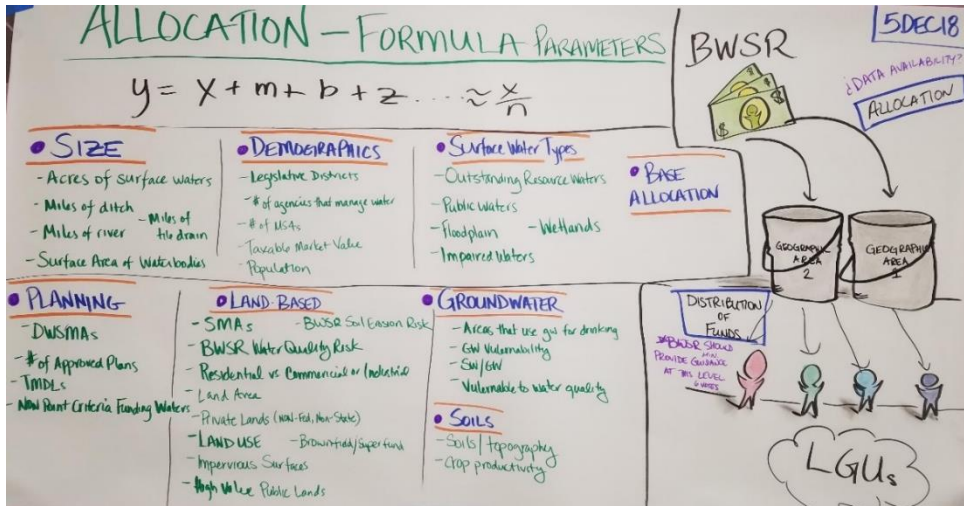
ALLOCATION – FORMULA PARAMETERS

$y = x + m + b + z \ldots \approx \frac{x}{n}$

5DEC18

BWSR

¿DATA AVAILABILITY?

ALLOCATION

• SIZE
- Acres of surface waters
- Miles of ditch
- Miles of tile drain
- Miles of river
- Surface Area of Waterbodies

• DEMOGRAPHICS
- Legislative Districts
- # of agencies that manage water
- # of MSAs
- Taxable Market Value
- Population

• Surface Water Types
- Outstanding Resource Waters
- Public Waters
- Floodplain
- Wetlands
- Impaired Waters

• BASE ALLOCATION

GEOGRAPHIC AREA 2

GEOGRAPHIC AREA 1

• PLANNING
- DWSMAs
- # of Approved Plans
- TMDLs
- Non Point Criteria Funding Waters

• LAND BASED
- SMAs
- BWSR Soil Erosion Risk
- BWSR Water Quality Risk
- Residential vs Commercial or Industrial
- Land Area
- Private Lands (Non-Fed, Non-State)
- LAND USE
- Brownfield/Superfund
- Impervious Surfaces
- High Value Public Lands

• GROUNDWATER
- Areas that use gw for drinking
- GW Vulnerability
- SW/GW
- Vulnerable to water quality

• SOILS
- Soils/topography
- Crop productivity

DISTRIBUTION OF FUNDS

BWSR SHOULD PROVIDE GUIDANCE AT THIS LEVEL 6 votes

LGUs